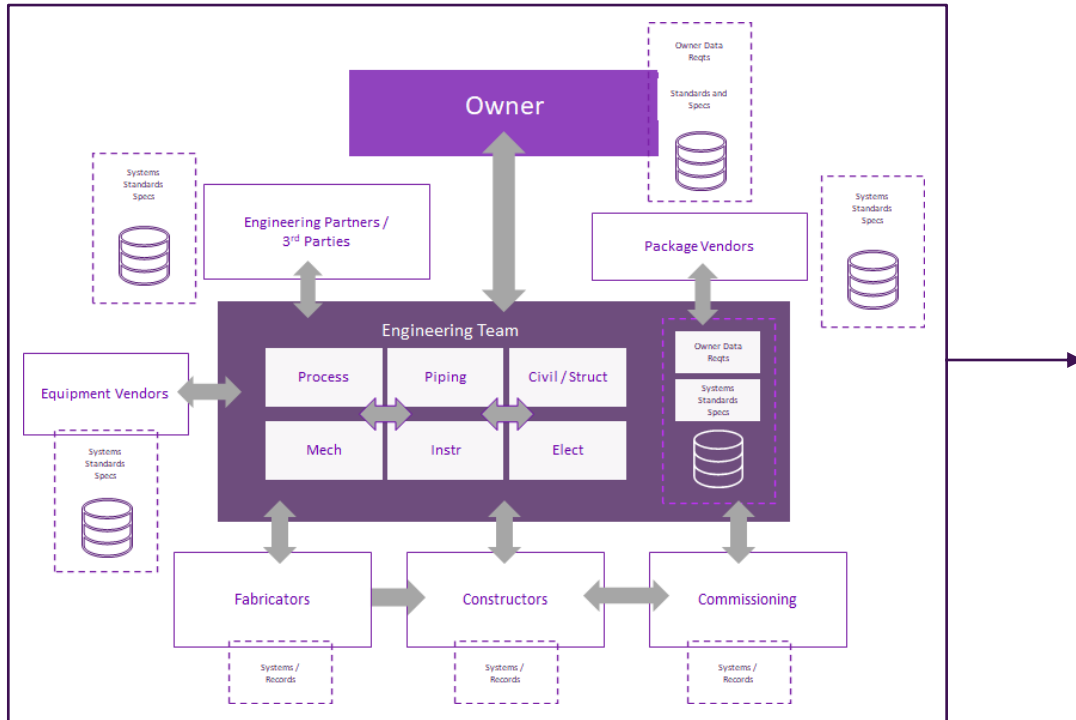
Owner Data
Reqts

Standards and
Specs

Owner

Systems
Standards
Specs

Engineering Partners /
3rd Parties

Package Vendors

Systems
Standards
Specs

Engineering Team

Process

Piping

Civil / Struct

Mech

Instr

Elect

Owner Data
Reqts

Systems
Standards
Specs

Equipment Vendors

Systems
Standards
Specs

Fabricators

Constructors

Commissioning

Systems /
Records

Systems /
Records

Systems /
Records